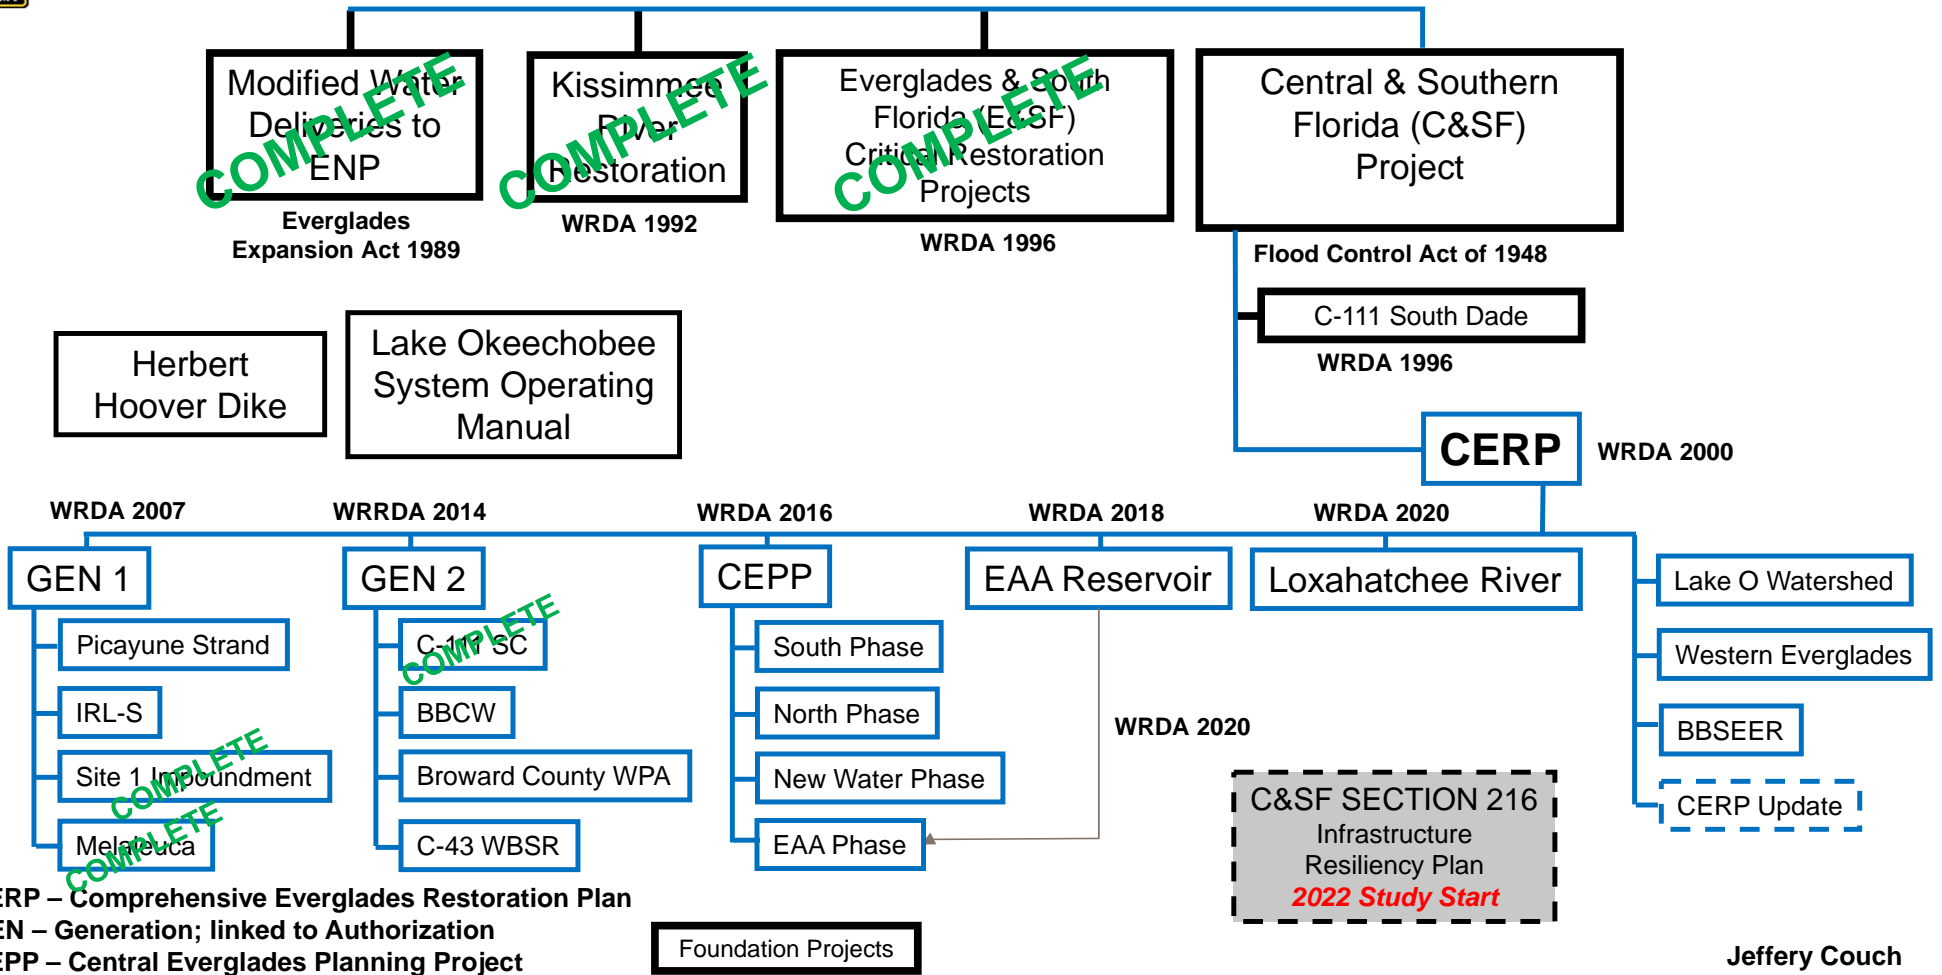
Modified Water Deliveries to ENP
COMPLETE
Everglades Expansion Act 1989

Kissimmee River Restoration
COMPLETE
WRDA 1992

Everglades & South Florida (C&SF) Critical Restoration Projects
COMPLETE
WRDA 1996

Central & Southern Florida (C&SF) Project
Flood Control Act of 1948

C-111 South Dade
WRDA 1996

Herbert Hoover Dike

Lake Okeechobee System Operating Manual

CERP
WRDA 2000

WRDA 2007
WRRDA 2014
WRDA 2016
WRDA 2018
WRDA 2020

GEN 1
Picayune Strand
IRL-S
Site 1 Impoundment
COMPLETE
Melaleuca
COMPLETE

GEN 2
C-111 SC
COMPLETE
BBCW
Broward County WPA
C-43 WBSR

CEPP
South Phase
North Phase
New Water Phase
EAA Phase

EAA Reservoir

WRDA 2020

Loxahatchee River

Lake O Watershed
Western Everglades
BBSEER
CERP Update

C&SF SECTION 216
Infrastructure Resiliency Plan
2022 Study Start

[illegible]ERP – Comprehensive Everglades Restoration Plan
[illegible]EN – Generation; linked to Authorization
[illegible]EPP – Central Everglades Planning Project

Foundation Projects

Jeffery Couch